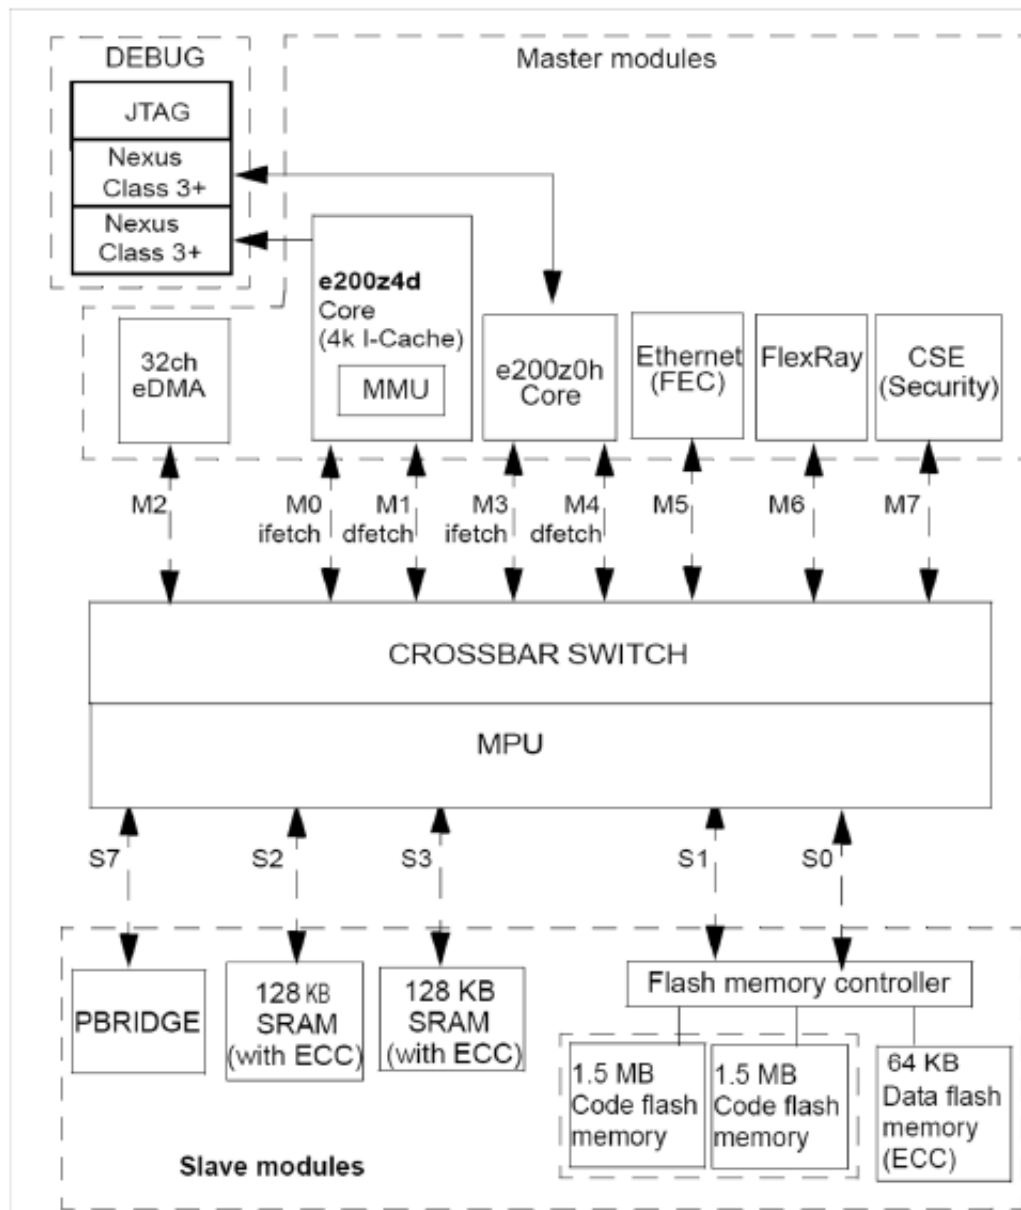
DEBUG

JTAG

Nexus Class 3+

Nexus Class 3+

Master modules

32ch eDMA

**e200z4d** Core (4k I-Cache)

MMU

e200z0h Core

Ethernet (FEC)

FlexRay

CSE (Security)

M2

M0 ifetch

M1 dfetch

M3 ifetch

M4 dfetch

M5

M6

M7

CROSSBAR SWITCH

MPU

S7

S2

S3

S1

S0

PBRIDGE

128 KB SRAM (with ECC)

128 KB SRAM (with ECC)

Flash memory controller

1.5 MB Code flash memory

1.5 MB Code flash memory

64 KB Data flash memory (ECC)

Slave modules